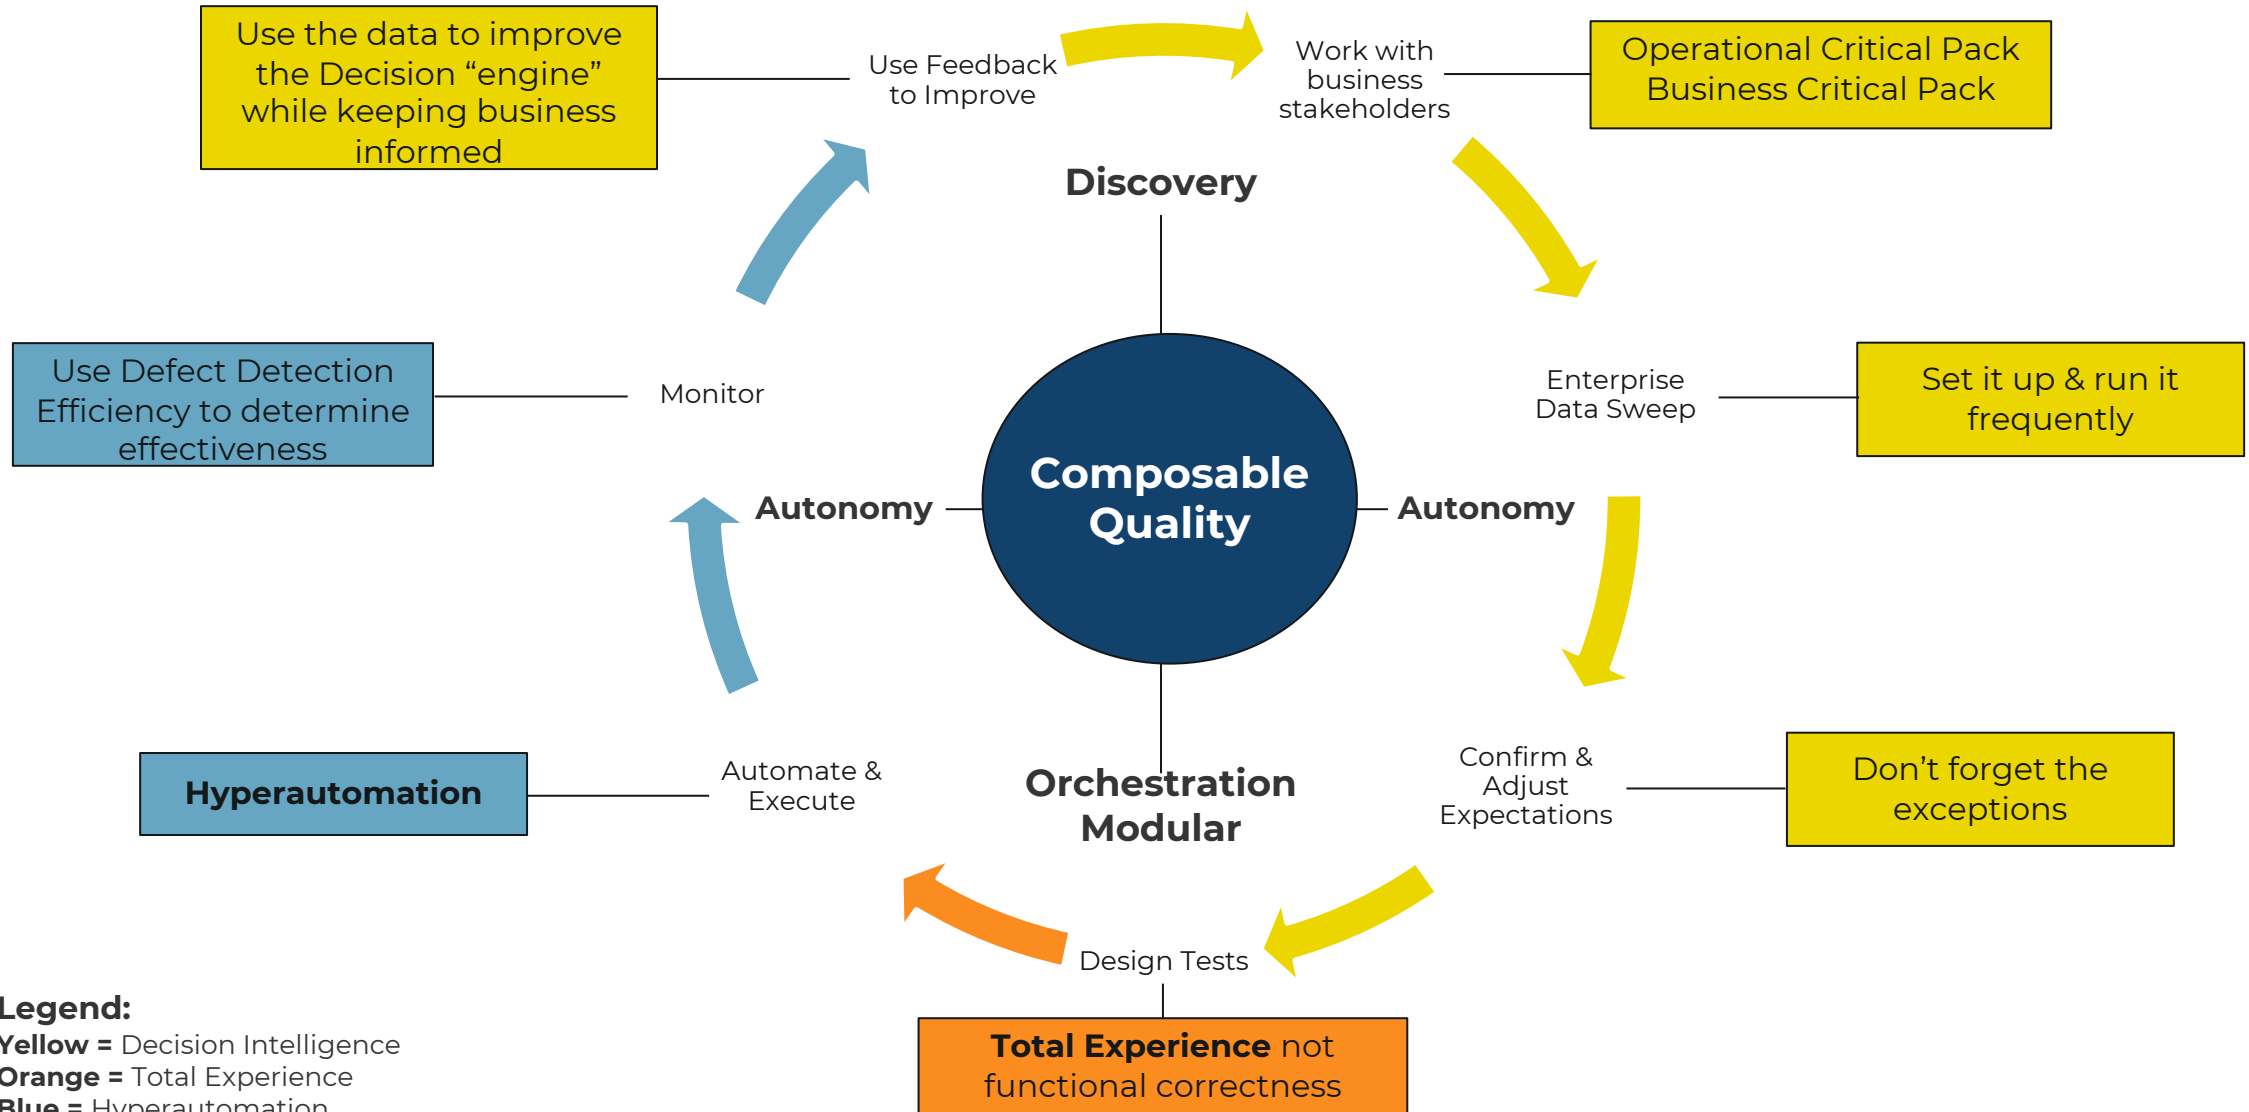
Use the data to improve the Decision “engine” while keeping business informed

Use Feedback to Improve

Work with business stakeholders

Operational Critical Pack
Business Critical Pack

Discovery

Enterprise Data Sweep

Set it up & run it frequently

Use Defect Detection Efficiency to determine effectiveness

Monitor

Composable Quality

Autonomy

Autonomy

Confirm & Adjust Expectations

Don’t forget the exceptions

Hyperautomation

Automate & Execute

Orchestration
Modular

Design Tests

**Total Experience** not functional correctness

**Legend:**
**Yellow =** Decision Intelligence
**Orange =** Total Experience
**Blue =** Hyperautomation